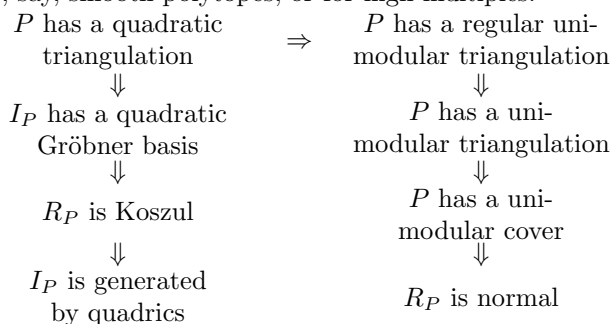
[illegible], say, smooth polytopes, or for high multiples.

$P$ has a quadratic triangulation
$\Downarrow$
$I_P$ has a quadratic Gröbner basis
$\Downarrow$
$R_P$ is Koszul
$\Downarrow$
$I_P$ is generated by quadrics

$\Rightarrow$

$P$ has a regular unimodular triangulation
$\Downarrow$
$P$ has a unimodular triangulation
$\Downarrow$
$P$ has a unimodular cover
$\Downarrow$
$R_P$ is normal